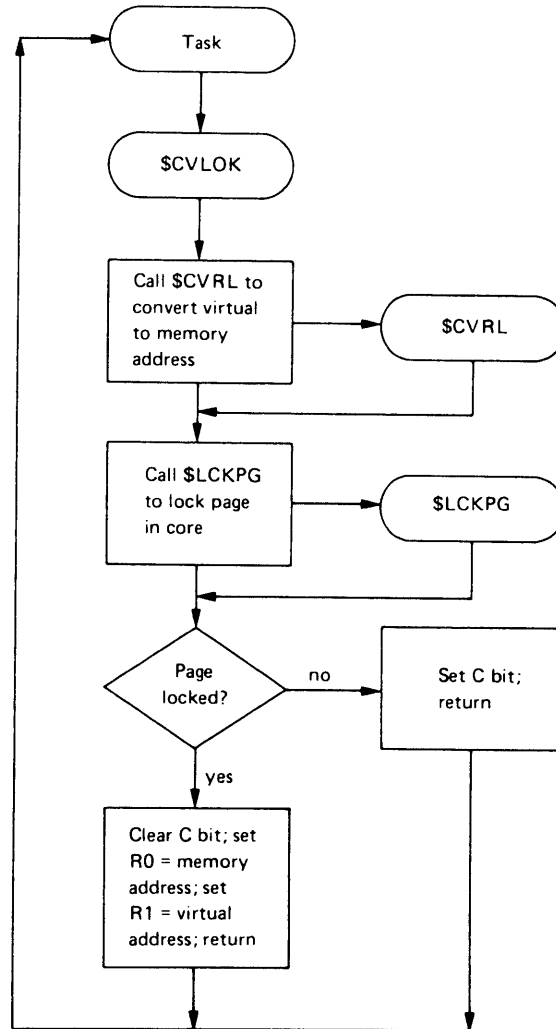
Task

$CVLOK

Call $CVRL to convert virtual to memory address

$CVRL

Call $LCKPG to lock page in core

$LCKPG

Page locked?

no

Set C bit; return

yes

Clear C bit; set R0 = memory address; set R1 = virtual address; return